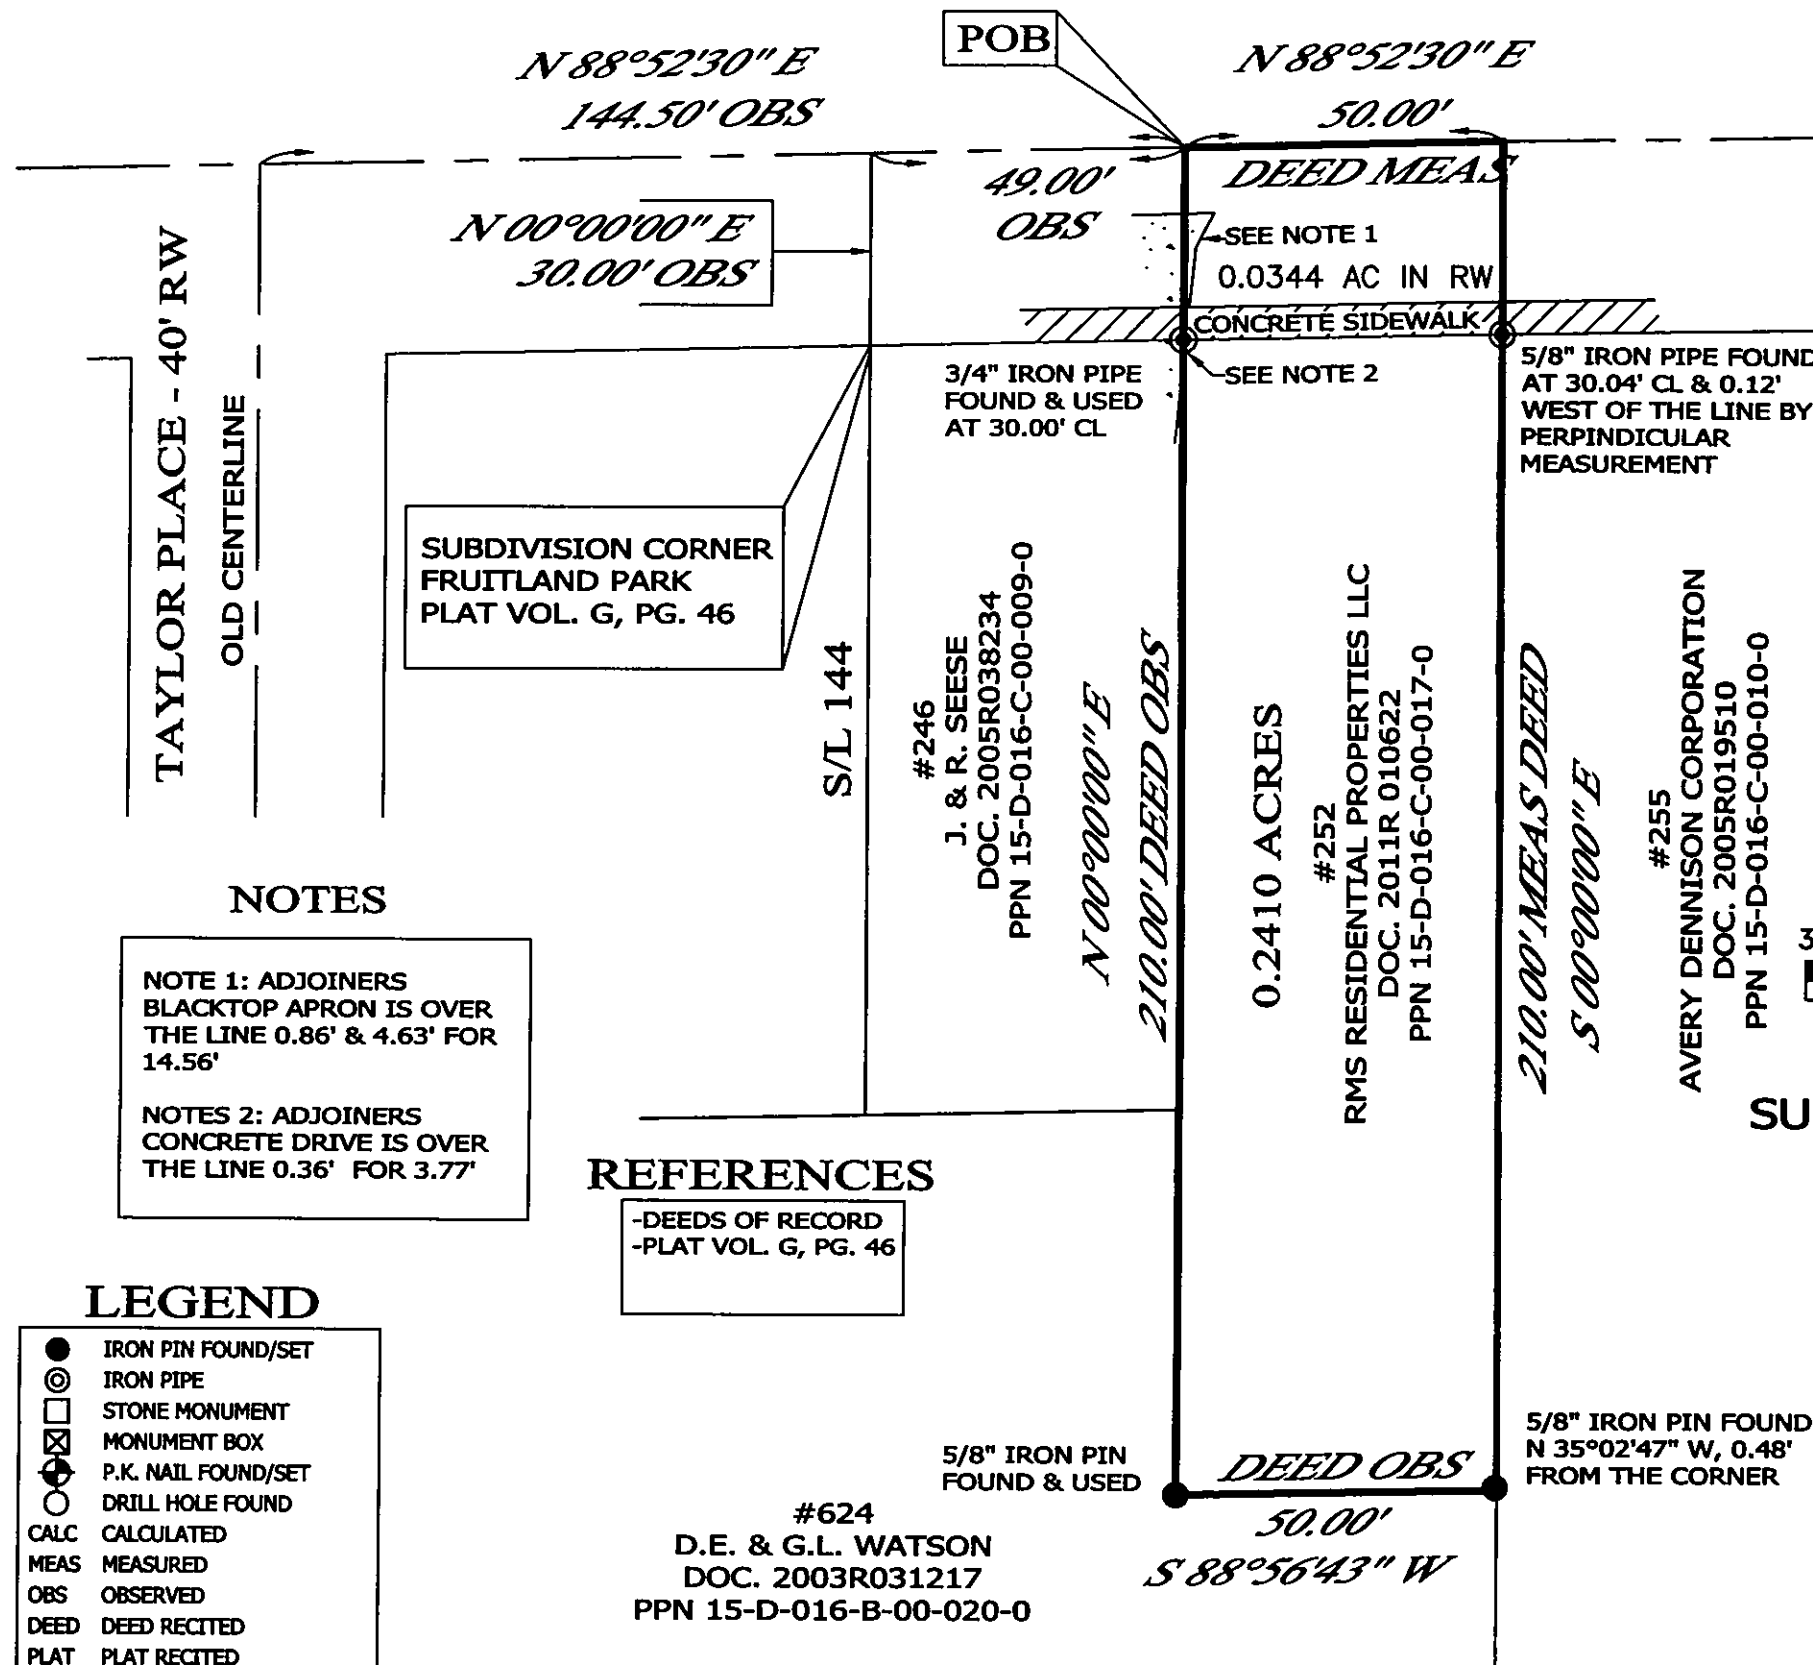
POB

N 88°52'30" E
144.50' OBS

N 88°52'30" E
50.00'
DEED MEAS

49.00'
OBS

N 00°00'00" E
30.00' OBS

SEE NOTE 1
0.0344 AC IN RW
CONCRETE SIDEWALK
SEE NOTE 2

3/4" IRON PIPE FOUND & USED AT 30.00' CL

5/8" IRON PIPE FOUND AT 30.04' CL & 0.12' WEST OF THE LINE BY PERPINDICULAR MEASUREMENT

TAYLOR PLACE - 40' RW
OLD CENTERLINE

SUBDIVISION CORNER
FRUITLAND PARK
PLAT VOL. G, PG. 46

S/L 144

#246
J. & R. SEESE
DOC. 2005R038234
PPN 15-D-016-C-00-009-0

N 00°00'00" E
210.00' DEED OBS

0.2410 ACRES
#252
RMS RESIDENTIAL PROPERTIES LLC
DOC. 2011R 010622
PPN 15-D-016-C-00-017-0

210.00' MEAS DEED
S 00°00'00" E

#255
AVERY DENNISON CORPORATION
DOC. 2005R019510
PPN 15-D-016-C-00-010-0

SU

NOTES

NOTE 1: ADJOINERS BLACKTOP APRON IS OVER THE LINE 0.86' & 4.63' FOR 14.56'

NOTES 2: ADJOINERS CONCRETE DRIVE IS OVER THE LINE 0.36' FOR 3.77'

REFERENCES
-DEEDS OF RECORD
-PLAT VOL. G, PG. 46

LEGEND
IRON PIN FOUND/SET
IRON PIPE
STONE MONUMENT
MONUMENT BOX
P.K. NAIL FOUND/SET
DRILL HOLE FOUND
CALC CALCULATED
MEAS MEASURED
OBS OBSERVED
DEED DEED RECITED
PLAT PLAT RECITED

5/8" IRON PIN FOUND & USED

DEED OBS
50.00'
S 88°56'43" W

5/8" IRON PIN FOUND N 35°02'47" W, 0.48' FROM THE CORNER

#624
D.E. & G.L. WATSON
DOC. 2003R031217
PPN 15-D-016-B-00-020-0